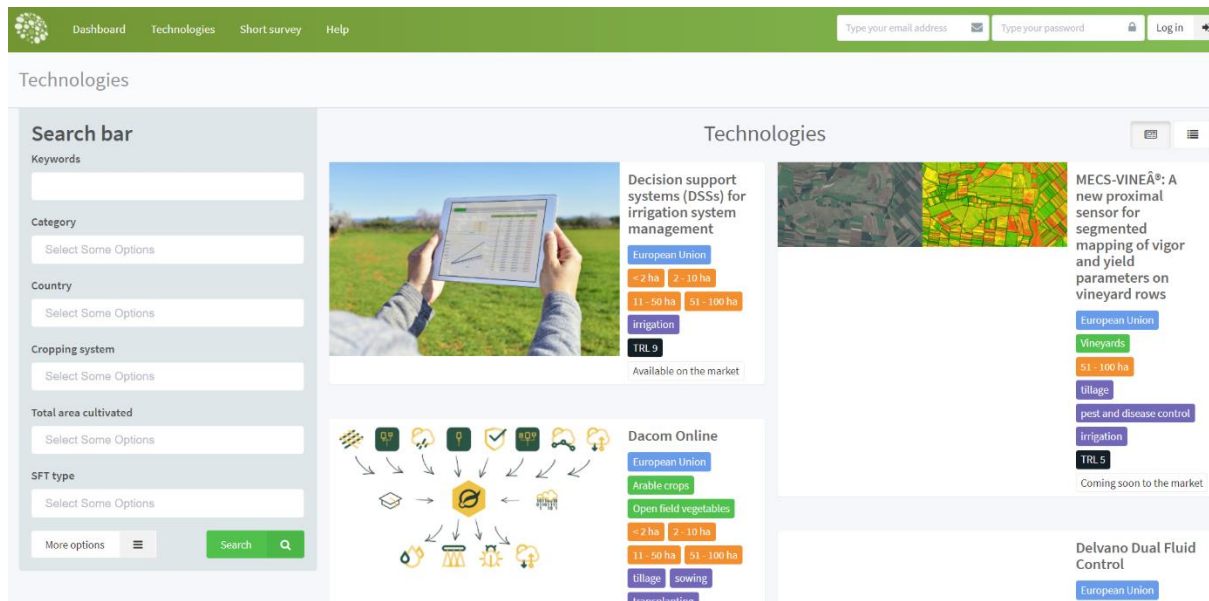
Dashboard Technologies Short survey Help

Type your email address Type your password Log in

Technologies

Search bar

Keywords

Category

Select Some Options

Country

Select Some Options

Cropping system

Select Some Options

Total area cultivated

Select Some Options

SFT type

Select Some Options

More options

Search

Technologies

Decision support systems (DSSs) for irrigation system management

European Union

< 2 ha 2 - 10 ha

11 - 50 ha 51 - 100 ha

irrigation

TRL 9

Available on the market

MECS-VINEÂ®: A new proximal sensor for segmented mapping of vigor and yield parameters on vineyard rows

European Union

Vineyards

51 - 100 ha

tillage

pest and disease control

irrigation

TRL 5

Coming soon to the market

Dacom Online

European Union

Arable crops

Open field vegetables

< 2 ha 2 - 10 ha

11 - 50 ha 51 - 100 ha

tillage sowing

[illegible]

Delvano Dual Fluid Control

European Union